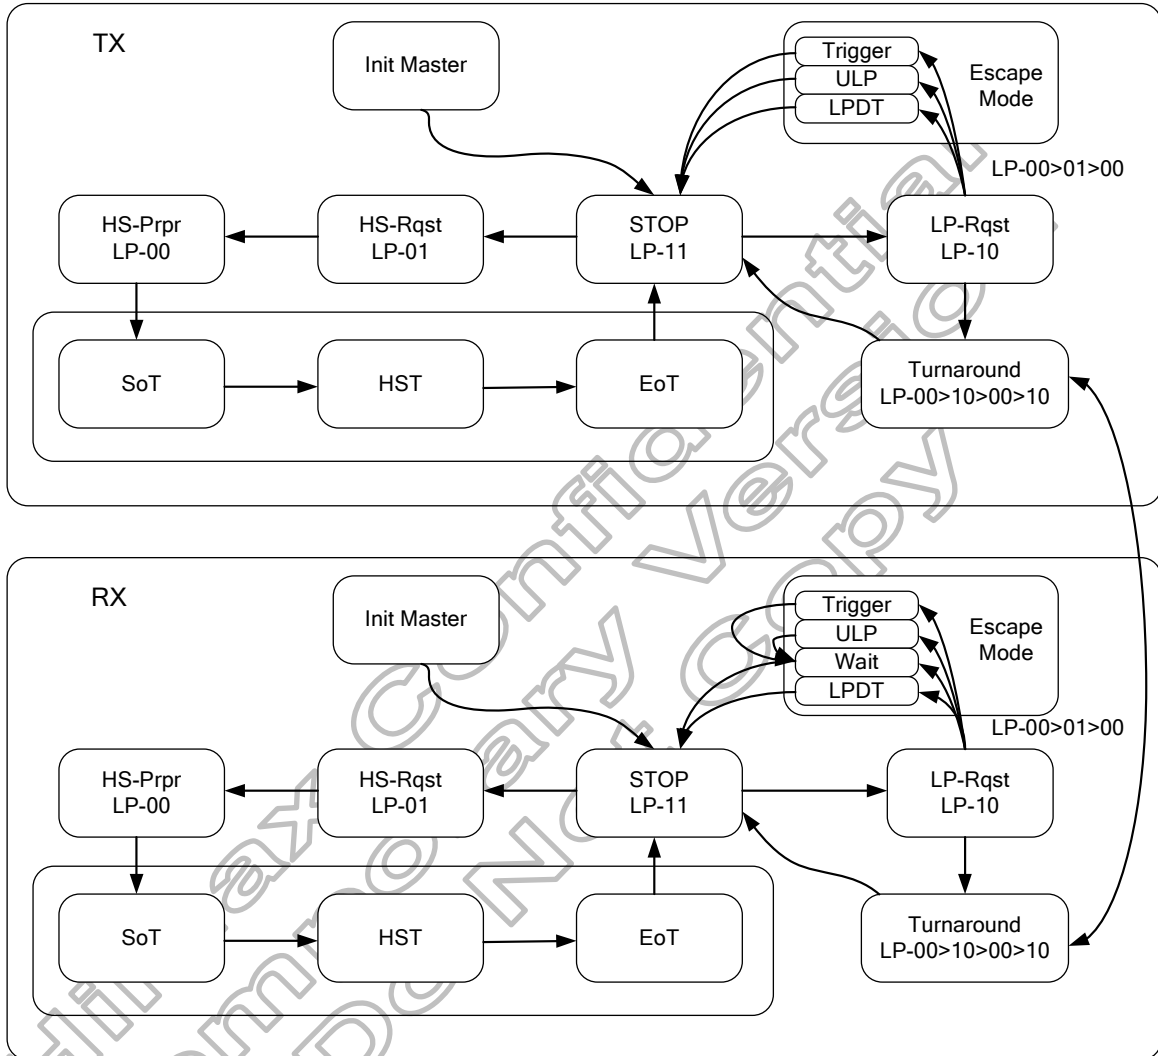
TX

Init Master

Trigger
ULP
LPDT

Escape Mode

LP-00>01>00

HS-Prpr LP-00

HS-Rqst LP-01

STOP LP-11

LP-Rqst LP-10

SoT

HST

EoT

Turnaround LP-00>10>00>10

RX

Init Master

Trigger
ULP
Wait
LPDT

Escape Mode

LP-00>01>00

HS-Prpr LP-00

HS-Rqst LP-01

STOP LP-11

LP-Rqst LP-10

SoT

HST

EoT

Turnaround LP-00>10>00>10

Xilinx Confidential
Preliminary Version
Do Not Copy